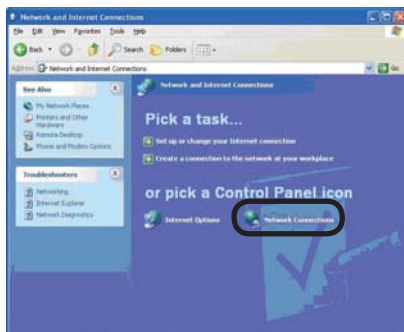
Network and Internet Connections

File Edit View Favorites Tools Help

Back Search Folders

Address Network and Internet Connections Go

See Also

My Network Places
Printers and Other Hardware
Remote Desktop
Phone and Modem Options

Troubleshooters

Networking
Internet Explorer
Network Diagnostics

Network and Internet Connections

Pick a task...

Set up or change your Internet connection
Create a connection to the network at your workplace

or pick a Control Panel icon

Internet Options
Network Connections